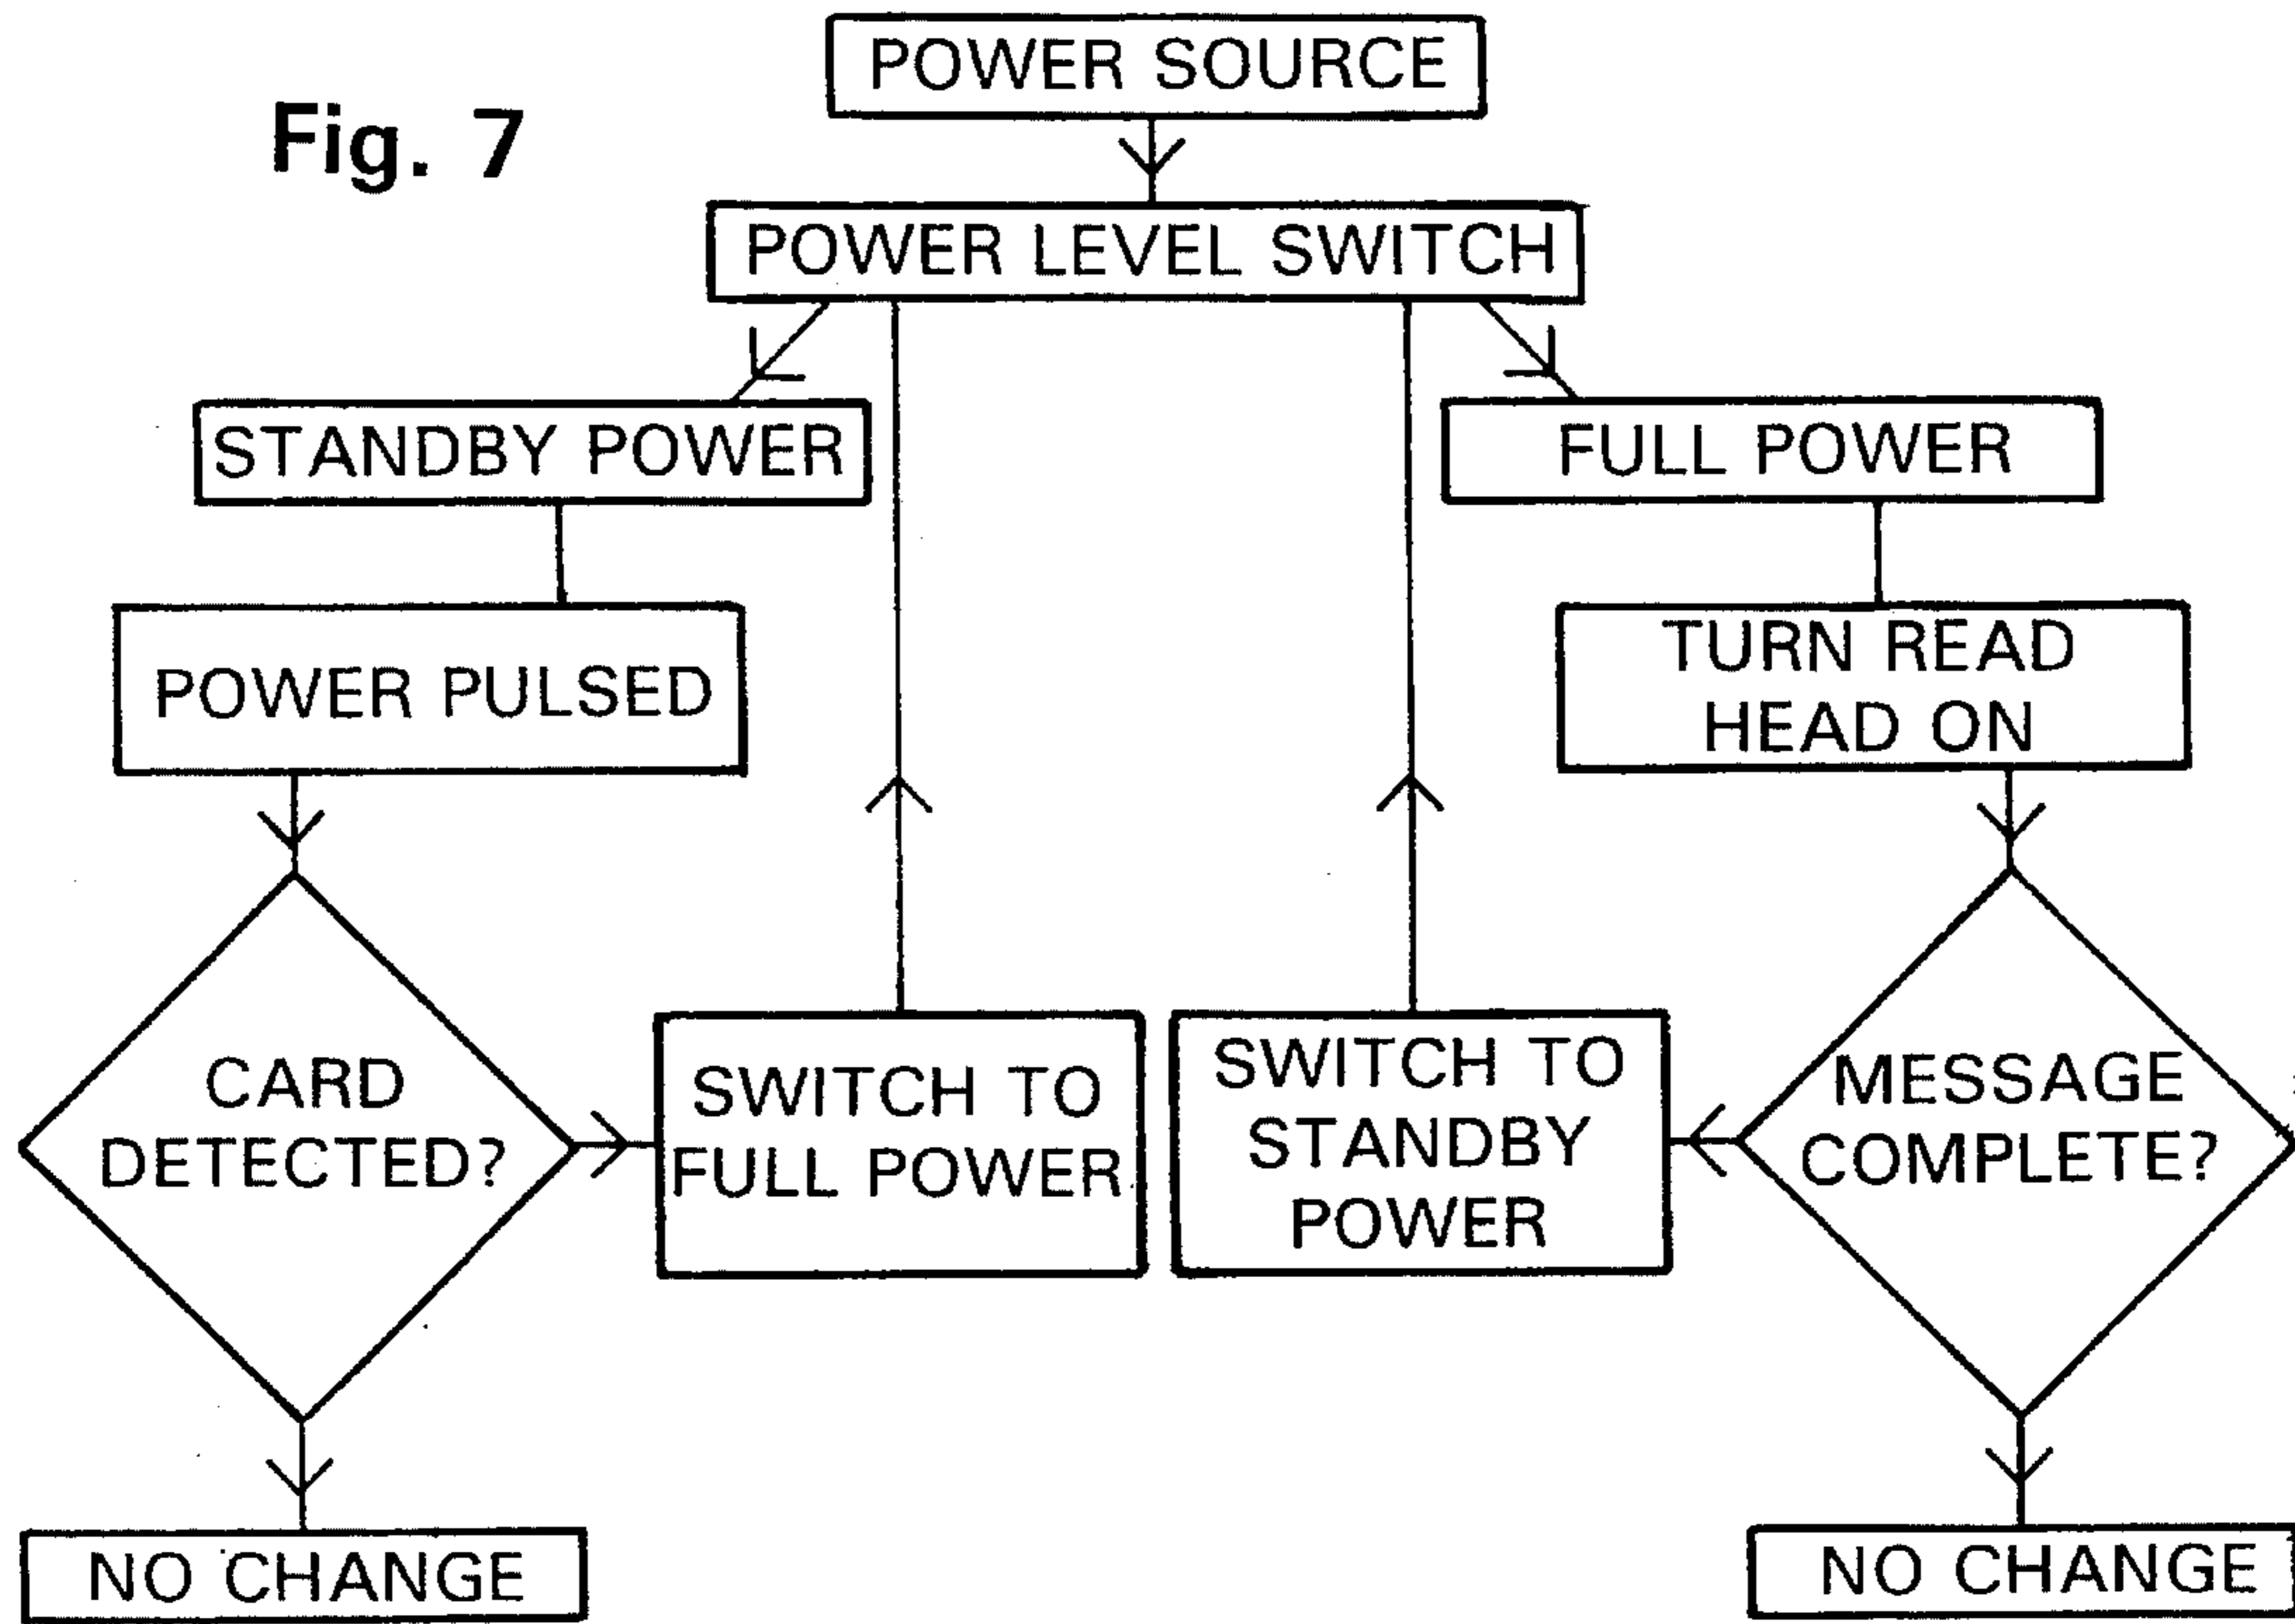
Fig. 7

POWER SOURCE

POWER LEVEL SWITCH

STANDBY POWER

FULL POWER

POWER PULSED

TURN READ HEAD ON

CARD DETECTED?

SWITCH TO FULL POWER

SWITCH TO STANDBY POWER

MESSAGE COMPLETE?

NO CHANGE

NO CHANGE